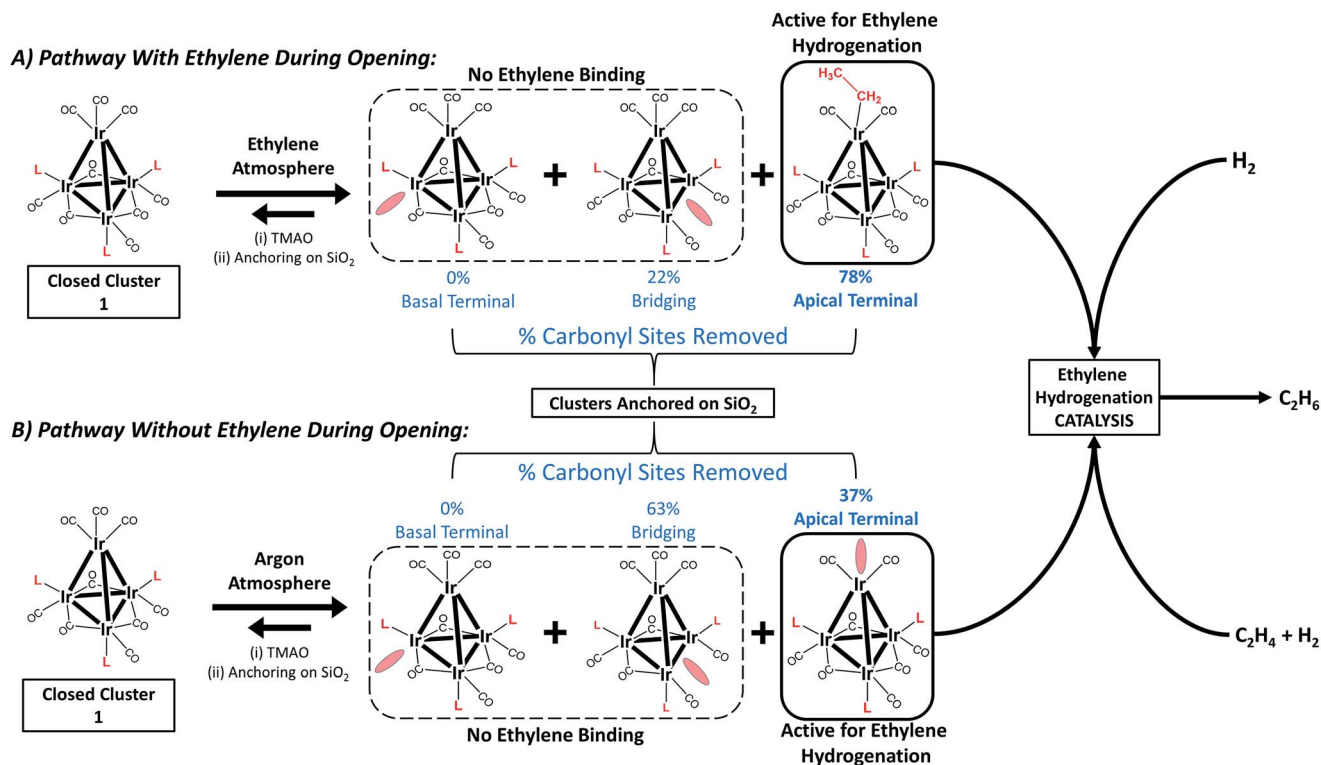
A) Pathway With Ethylene During Opening:

Active for Ethylene Hydrogenation

No Ethylene Binding

OC CO CO Ir L Ir Ir L OC C O O C CO Ir CO L CO

Closed Cluster 1

Ethylene Atmosphere

(i) TMAO
(ii) Anchoring on $SiO_2$

$H_3C$ $CH_2$

0%
Basal Terminal

22%
Bridging

78%
Apical Terminal

$H_2$

% Carbonyl Sites Removed

Clusters Anchored on $SiO_2$

Ethylene Hydrogenation CATALYSIS

$C_2H_6$

B) Pathway Without Ethylene During Opening:

% Carbonyl Sites Removed

0%
Basal Terminal

63%
Bridging

37%
Apical Terminal

Argon Atmosphere

(i) TMAO
(ii) Anchoring on $SiO_2$

Closed Cluster 1

No Ethylene Binding

Active for Ethylene Hydrogenation

$C_2H_4 + H_2$